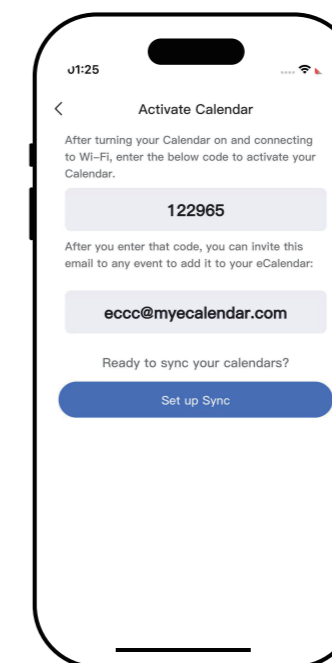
01:25

<

Activate Calendar

After turning your Calendar on and connecting to Wi-Fi, enter the below code to activate your Calendar.

122965

After you enter that code, you can invite this email to any event to add it to your eCalendar:

eccc@myecalendar.com

Ready to sync your calendars?

Set up Sync